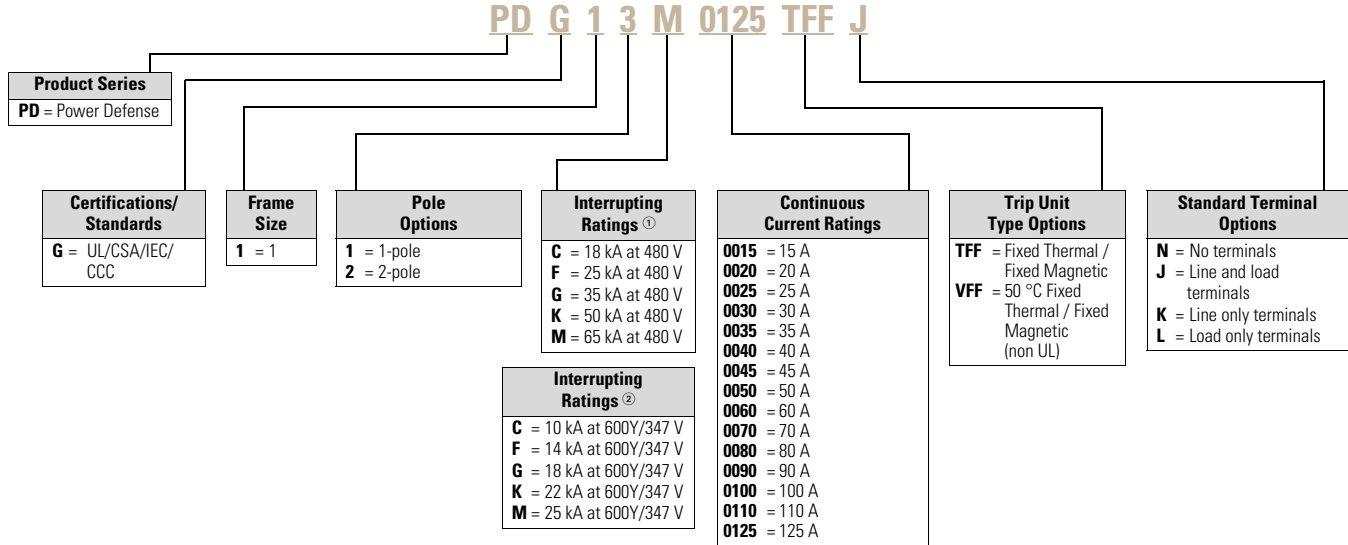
PD G 1 3 M 0125 TFF J

| Product Series |
|---|
| **PD** = Power Defense |

| Certifications/ Standards |
|---|
| **G** = UL/CSA/IEC/ CCC |

| Frame Size |
|---|
| **1** = 1 |

| Pole Options |
|---|
| **1** = 1-pole |
| **2** = 2-pole |

| Interrupting Ratings ① |
|---|
| **C** = 18 kA at 480 V |
| **F** = 25 kA at 480 V |
| **G** = 35 kA at 480 V |
| **K** = 50 kA at 480 V |
| **M** = 65 kA at 480 V |

| Interrupting Ratings ② |
|---|
| **C** = 10 kA at 600Y/347 V |
| **F** = 14 kA at 600Y/347 V |
| **G** = 18 kA at 600Y/347 V |
| **K** = 22 kA at 600Y/347 V |
| **M** = 25 kA at 600Y/347 V |

| Continuous Current Ratings |
|---|
| **0015** = 15 A |
| **0020** = 20 A |
| **0025** = 25 A |
| **0030** = 30 A |
| **0035** = 35 A |
| **0040** = 40 A |
| **0045** = 45 A |
| **0050** = 50 A |
| **0060** = 60 A |
| **0070** = 70 A |
| **0080** = 80 A |
| **0090** = 90 A |
| **0100** = 100 A |
| **0110** = 110 A |
| **0125** = 125 A |

| Trip Unit Type Options |
|---|
| **TFF** = Fixed Thermal / Fixed Magnetic |
| **VFF** = 50 °C Fixed Thermal / Fixed Magnetic (non UL) |

| Standard Terminal Options |
|---|
| **N** = No terminals |
| **J** = Line and load terminals |
| **K** = Line only terminals |
| **L** = Load only terminals |